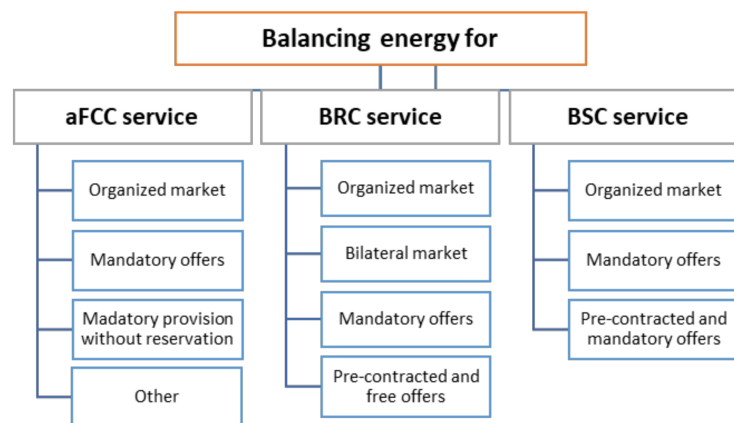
Balancing energy for

aFCC service

Organized market

Mandatory offers

Madatory provision without reservation

Other

BRC service

Organized market

Bilateral market

Mandatory offers

Pre-contracted and free offers

BSC service

Organized market

Mandatory offers

Pre-contracted and mandatory offers